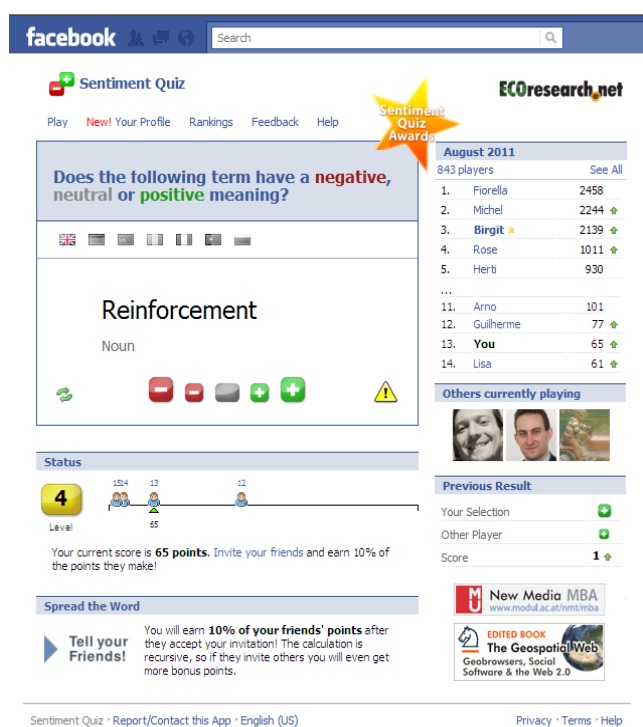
facebook

Search

Sentiment Quiz

ECOresearch.net

Play New! Your Profile Rankings Feedback Help

Sentiment Quiz Awards

Does the following term have a negative, neutral or positive meaning?

Reinforcement

Noun

| August 2011 | |
|---|---|
| 843 players | See All |
| 1. Fiorella | 2458 |
| 2. Michel | 2244 |
| 3. Birgit | 2139 |
| 4. Rose | 1011 |
| 5. Herti | 930 |
| ... | |
| 11. Arno | 101 |
| 12. Guilherme | 77 |
| 13. You | 65 |
| 14. Lisa | 61 |

Others currently playing

Status

4
Level

15 14 13 12

65

Your current score is 65 points. Invite your friends and earn 10% of the points they make!

Previous Result

Your Selection

Other Player

Score 1

Spread the Word

Tell your Friends!

You will earn 10% of your friends' points after they accept your invitation! The calculation is recursive, so if they invite others you will even get more bonus points.

New Media MBA
www.modul.ac.at/nmt/mba

EDITED BOOK
The Geospatial Web
Geobrowsers, Social Software & the Web 2.0

Sentiment Quiz · Report/Contact this App · English (US)

Privacy · Terms · Help